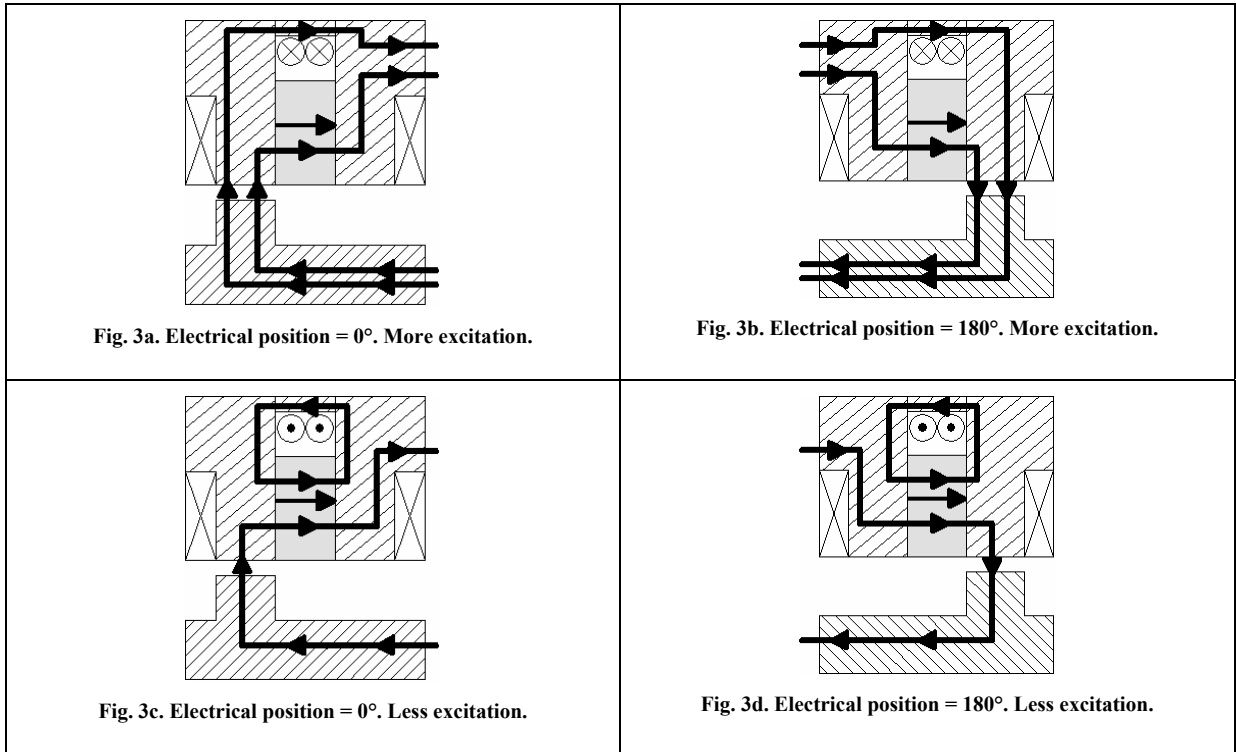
| Fig. 3a. Electrical position = 0°. More excitation. | Fig. 3b. Electrical position = 180°. More excitation. |
|---|---|
| Fig. 3c. Electrical position = 0°. Less excitation. | Fig. 3d. Electrical position = 180°. Less excitation. |